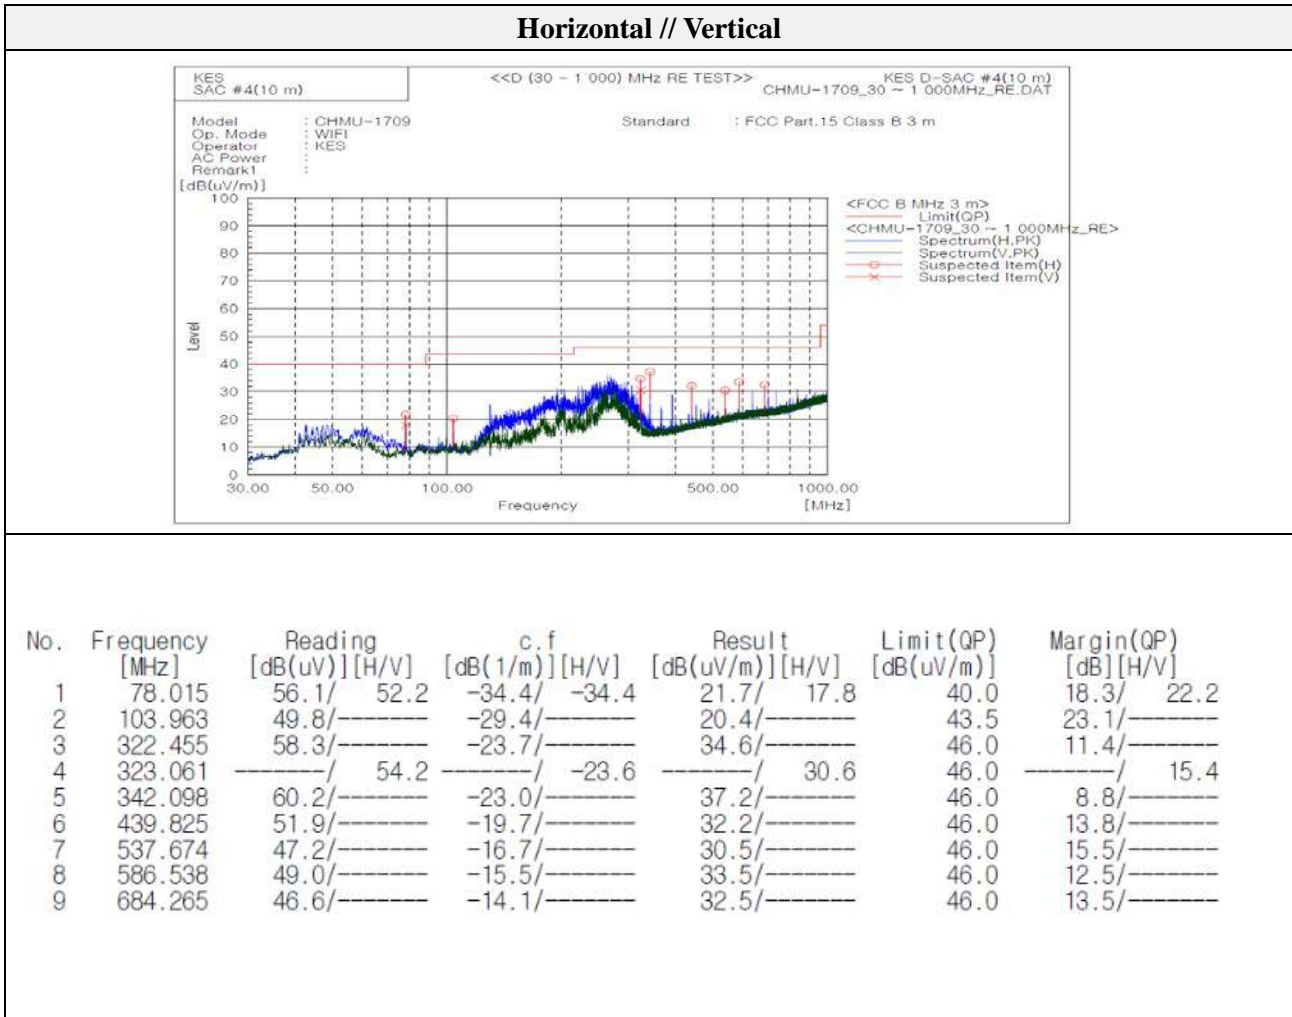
Horizontal // Vertical

KES
SAC #4(10 m)

<<D (30 - 1 000) MHz RE TEST>>

KES D-SAC #4(10 m)
CHMU-1709_30 ~ 1 000MHz_RE.DAT

Model : CHMU-1709
Op. Mode : WIFI
Operator : KES
AC Power :
Remark1 :

Standard : FCC Part.15 Class B 3 m

[dB(uV/m)]
100
90
80
70
60
50
40
30
20
10
0

Level

30.00 50.00 100.00 500.00 1000.00
Frequency [MHz]

<FCC B MHz 3 m>
Limit(QP)
<CHMU-1709_30 ~ 1 000MHz_RE>
Spectrum(H,PK)
Spectrum(V,PK)
Suspected Item(H)
Suspected Item(V)

| No. | Frequency [MHz] | Reading [dB(uV)][H/V] | c.f [dB(1/m)][H/V] | Result [dB(uV/m)][H/V] | Limit(QP) [dB(uV/m)] | Margin(QP) [dB][H/V] |
|---|---|---|---|---|---|---|
| 1 | 78.015 | 56.1/ 52.2 | -34.4/ -34.4 | 21.7/ 17.8 | 40.0 | 18.3/ 22.2 |
| 2 | 103.963 | 49.8/------- | -29.4/------- | 20.4/------- | 43.5 | 23.1/------- |
| 3 | 322.455 | 58.3/------- | -23.7/------- | 34.6/------- | 46.0 | 11.4/------- |
| 4 | 323.061 | -------/ 54.2 | -------/ -23.6 | -------/ 30.6 | 46.0 | -------/ 15.4 |
| 5 | 342.098 | 60.2/------- | -23.0/------- | 37.2/------- | 46.0 | 8.8/------- |
| 6 | 439.825 | 51.9/------- | -19.7/------- | 32.2/------- | 46.0 | 13.8/------- |
| 7 | 537.674 | 47.2/------- | -16.7/------- | 30.5/------- | 46.0 | 15.5/------- |
| 8 | 586.538 | 49.0/------- | -15.5/------- | 33.5/------- | 46.0 | 12.5/------- |
| 9 | 684.265 | 46.6/------- | -14.1/------- | 32.5/------- | 46.0 | 13.5/------- |